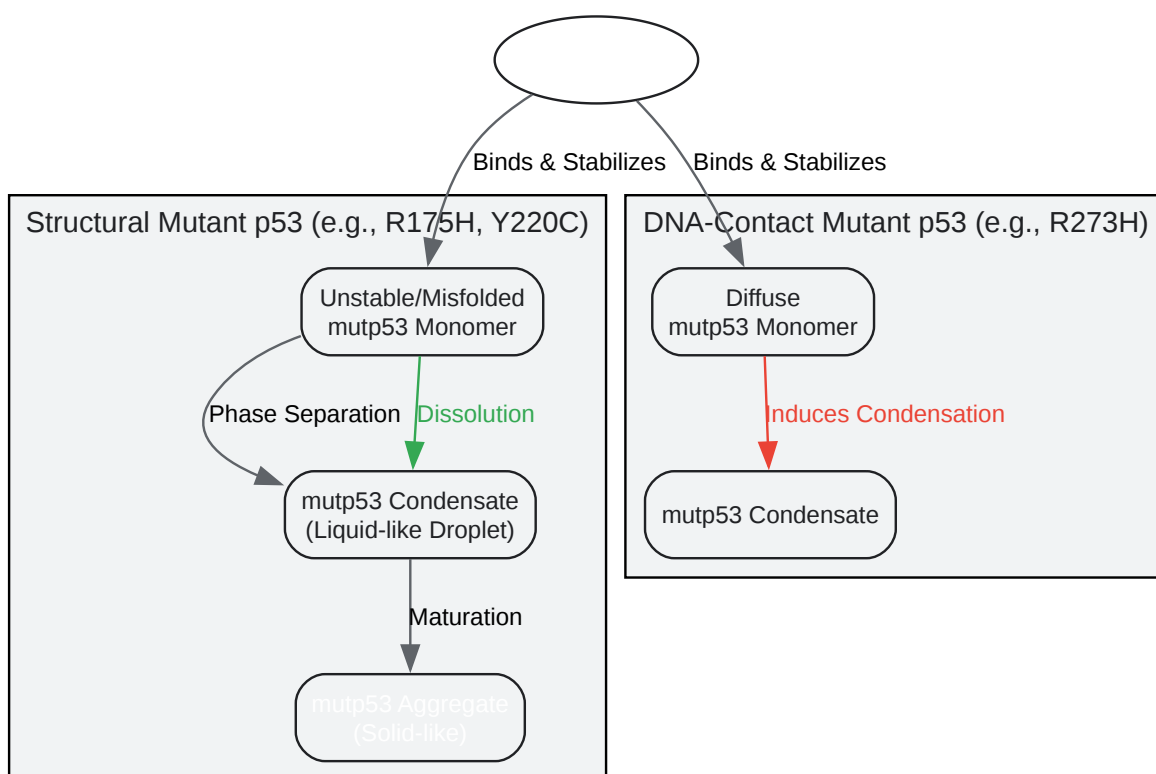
Binds & Stabilizes

Binds & Stabilizes

Structural Mutant p53 (e.g., R175H, Y220C)

Unstable/Misfolded mutp53 Monomer

Phase Separation

Dissolution

mutp53 Condensate (Liquid-like Droplet)

Maturation

mutp53 Aggregate (Solid-like)

DNA-Contact Mutant p53 (e.g., R273H)

Diffuse mutp53 Monomer

Induces Condensation

mutp53 Condensate